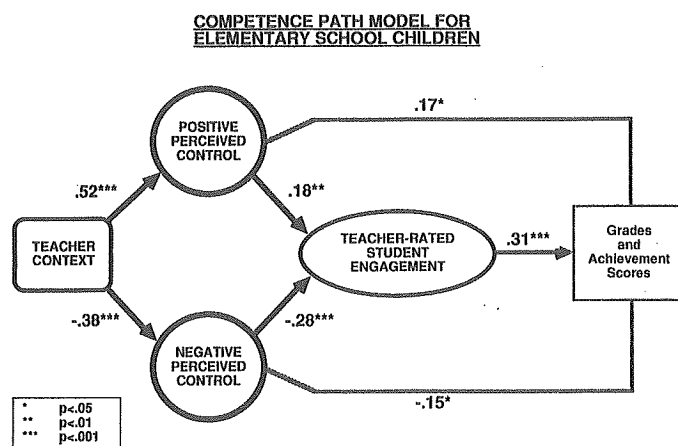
COMPETENCE PATH MODEL FOR ELEMENTARY SCHOOL CHILDREN

POSITIVE PERCEIVED CONTROL

.17*

.52***

.18**

TEACHER CONTEXT

TEACHER-RATED STUDENT ENGAGEMENT

.31***

Grades and Achievement Scores

-.38***

-.28***

NEGATIVE PERCEIVED CONTROL

-.15*

| | |
|---|---|
| * | p<.05 |
| ** | p<.01 |
| *** | p<.001 |